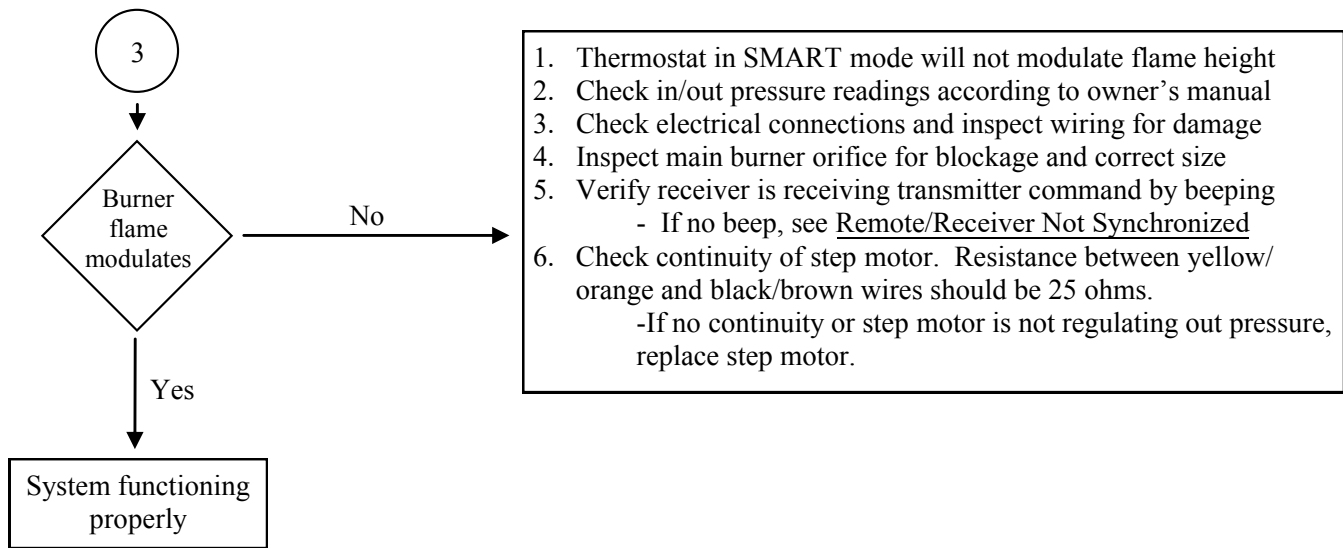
3

Burner flame modulates

No

1. Thermostat in SMART mode will not modulate flame height
2. Check in/out pressure readings according to owner's manual
3. Check electrical connections and inspect wiring for damage
4. Inspect main burner orifice for blockage and correct size
5. Verify receiver is receiving transmitter command by beeping
- If no beep, see Remote/Receiver Not Synchronized
6. Check continuity of step motor. Resistance between yellow/ orange and black/brown wires should be 25 ohms.
-If no continuity or step motor is not regulating out pressure, replace step motor.

Yes

System functioning properly